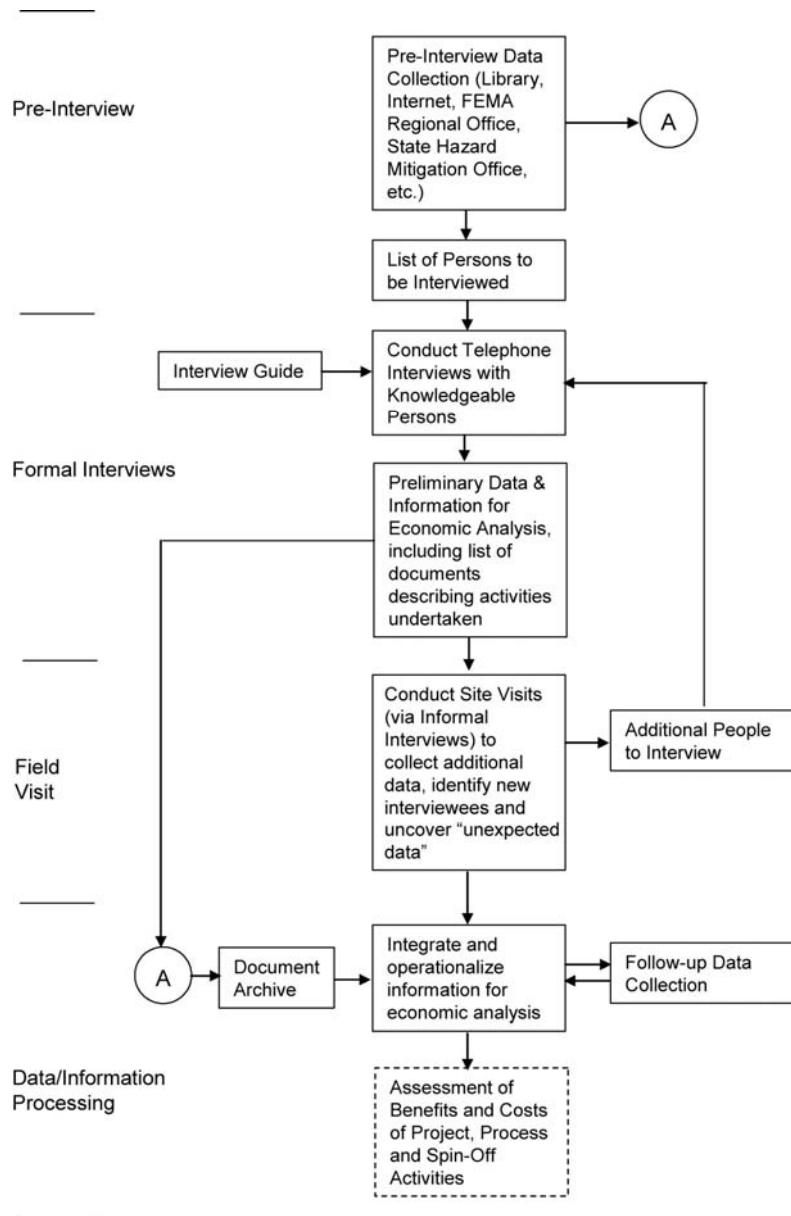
Pre-Interview

Pre-Interview Data Collection (Library, Internet, FEMA Regional Office, State Hazard Mitigation Office, etc.)

A

List of Persons to be Interviewed

Interview Guide

Conduct Telephone Interviews with Knowledgeable Persons

Formal Interviews

Preliminary Data & Information for Economic Analysis, including list of documents describing activities undertaken

Field Visit

Conduct Site Visits (via Informal Interviews) to collect additional data, identify new interviewees and uncover "unexpected data"

Additional People to Interview

A

Document Archive

Integrate and operationalize information for economic analysis

Follow-up Data Collection

Data/Information Processing

Assessment of Benefits and Costs of Project, Process and Spin-Off Activities